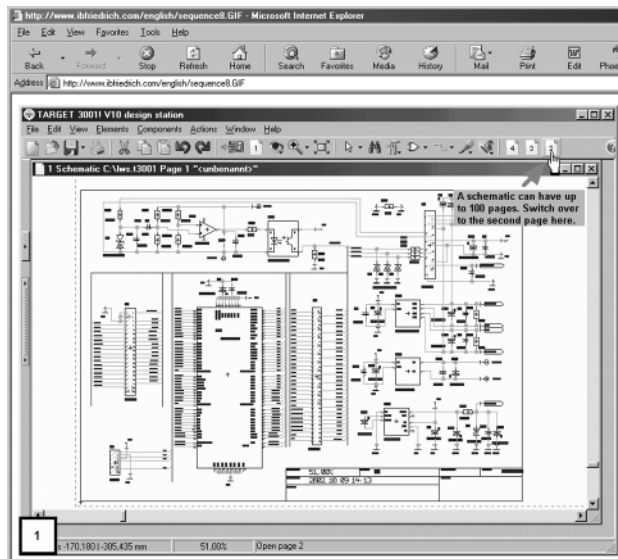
http://www.ibfriedrich.com/english/sequence8.GIF - Microsoft Internet Explorer

File Edit View Favorites Tools Help

Back Forward Stop Refresh Home Search Favorites Media History Mail Print Edit Pho

Address http://www.ibfriedrich.com/english/sequence8.GIF

TARGET 3001! V10 design station

File Edit View Elements Components Actions Window Help

1 Schematic C:\lwe.t3001 Page 1 "<unbenannt>"

A schematic can have up to 100 pages. Switch over to the second page here.

51,00%

2002.10.09 14:13

1

s -170,180 | -305,435 mm 51,00% Open page 2